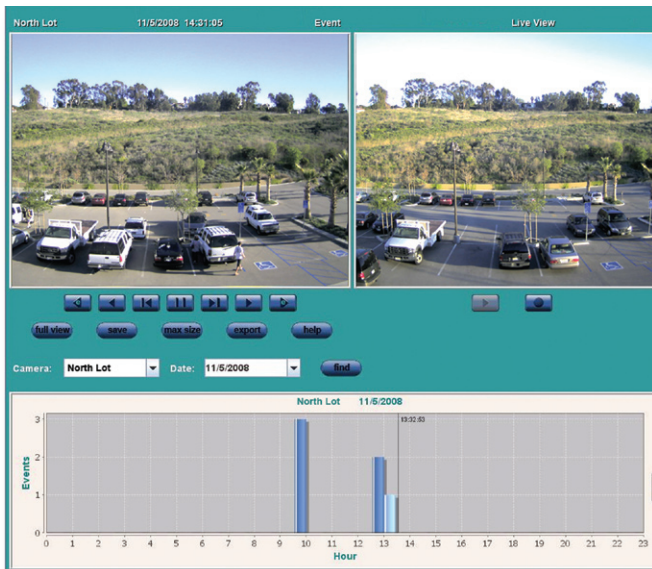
North Lot 11/5/2008 14:31:05 Event Live View

full view save max size export help

Camera: North Lot Date: 11/5/2008 find

North Lot 11/5/2008

13:32:53

Events

3
2
1
0

0 1 2 3 4 5 6 7 8 9 10 11 12 13 14 15 16 17 18 19 20 21 22 23

Hour